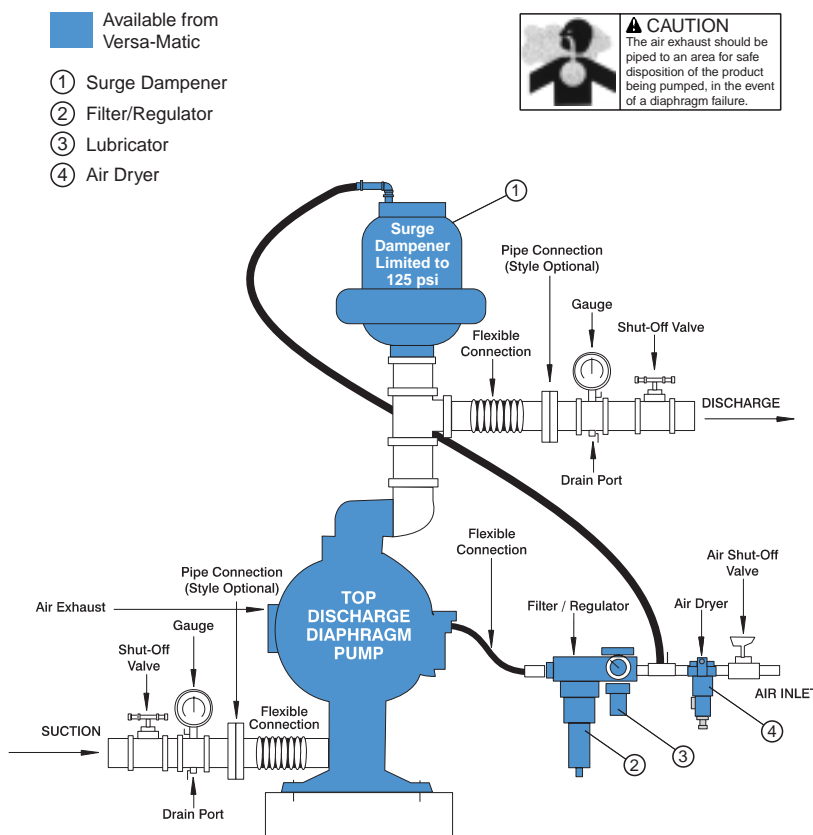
Available from Versa-Matic

① Surge Dampener
② Filter/Regulator
③ Lubricator
④ Air Dryer

CAUTION
The air exhaust should be piped to an area for safe disposition of the product being pumped, in the event of a diaphragm failure.

①
Surge Dampener Limited to 125 psi

Pipe Connection (Style Optional)

Gauge

Shut-Off Valve

Flexible Connection

DISCHARGE

Drain Port

Flexible Connection

Air Shut-Off Valve

Pipe Connection (Style Optional)

Air Exhaust

TOP DISCHARGE DIAPHRAGM PUMP

Filter / Regulator

Air Dryer

Gauge

Shut-Off Valve

AIR INLET

Flexible Connection

SUCTION

④

②

③

Drain Port